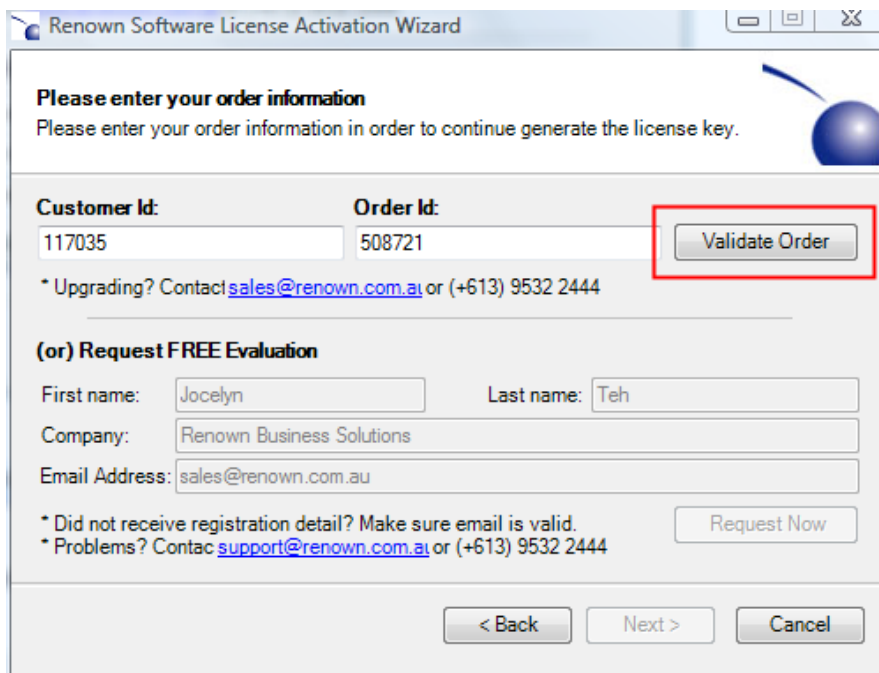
Renown Software License Activation Wizard

Please enter your order information
Please enter your order information in order to continue generate the license key.

Customer Id:
117035
Order Id:
508721
Validate Order

* Upgrading? Contact sales@renown.com.au or (+613) 9532 2444

(or) Request FREE Evaluation

First name: Jocelyn
Last name: Teh
Company: Renown Business Solutions
Email Address: sales@renown.com.au

* Did not receive registration detail? Make sure email is valid.
* Problems? Contac support@renown.com.au or (+613) 9532 2444
Request Now

< Back
Next >
Cancel